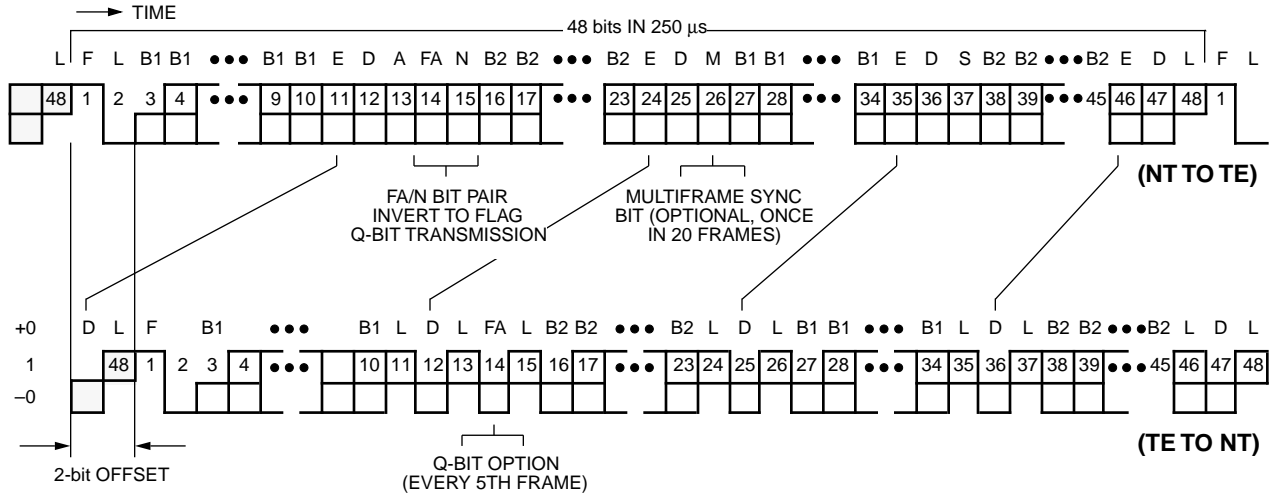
→ TIME

48 bits IN 250 µs

L F L B1 B1 ••• B1 B1 E D A FA N B2 B2 ••• B2 E D M B1 B1 ••• B1 E D S B2 B2 •••B2 E D L F L

48 1 2 3 4 ••• 9 10 11 12 13 14 15 16 17 ••• 23 24 25 26 27 28 ••• 34 35 36 37 38 39 ••• 45 46 47 48 1

FA/N BIT PAIR INVERT TO FLAG Q-BIT TRANSMISSION

MULTIFRAME SYNC BIT (OPTIONAL, ONCE IN 20 FRAMES)

(NT TO TE)

+0 D L F B1 ••• B1 L D L FA L B2 B2 ••• B2 L D L B1 B1 ••• B1 L D L B2 B2 •••B2 L D L

1 48 1 2 3 4 ••• 10 11 12 13 14 15 16 17 ••• 23 24 25 26 27 28 ••• 34 35 36 37 38 39 ••• 45 46 47 48

–0

2-bit OFFSET

Q-BIT OPTION (EVERY 5TH FRAME)

(TE TO NT)